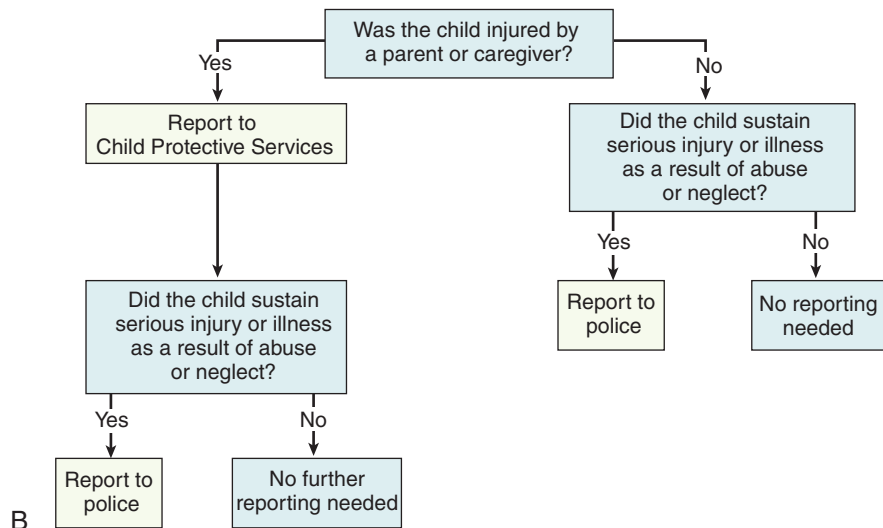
Was the child injured by a parent or caregiver?

Yes

No

Report to Child Protective Services

Did the child sustain serious injury or illness as a result of abuse or neglect?

Yes

No

Report to police

No reporting needed

Did the child sustain serious injury or illness as a result of abuse or neglect?

Yes

No

Report to police

No further reporting needed

B